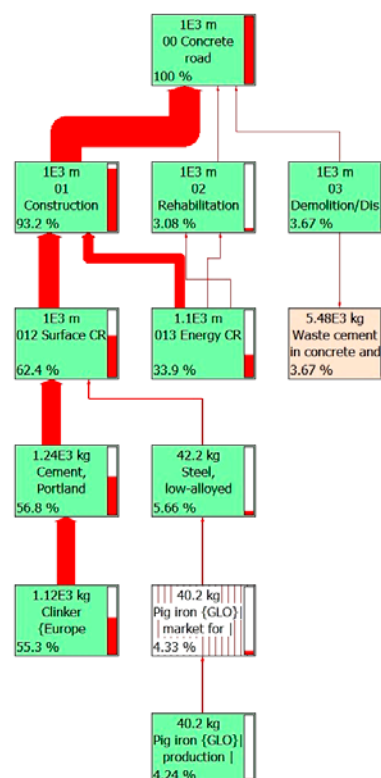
1E3 m
00 Concrete road
100 %

1E3 m
01 Construction
93.2 %

1E3 m
02 Rehabilitation
3.08 %

1E3 m
03 Demolition/Dis
3.67 %

1E3 m
012 Surface CR
62.4 %

1.1E3 m
013 Energy CR
33.9 %

5.48E3 kg
Waste cement in concrete and
3.67 %

1.24E3 kg
Cement, Portland
56.8 %

42.2 kg
Steel, low-alloyed
5.66 %

1.12E3 kg
Clinker {Europe
55.3 %

40.2 kg
Pig iron {GLO}| market for |
4.33 %

40.2 kg
Pig iron {GLO}| production |
4.24 %